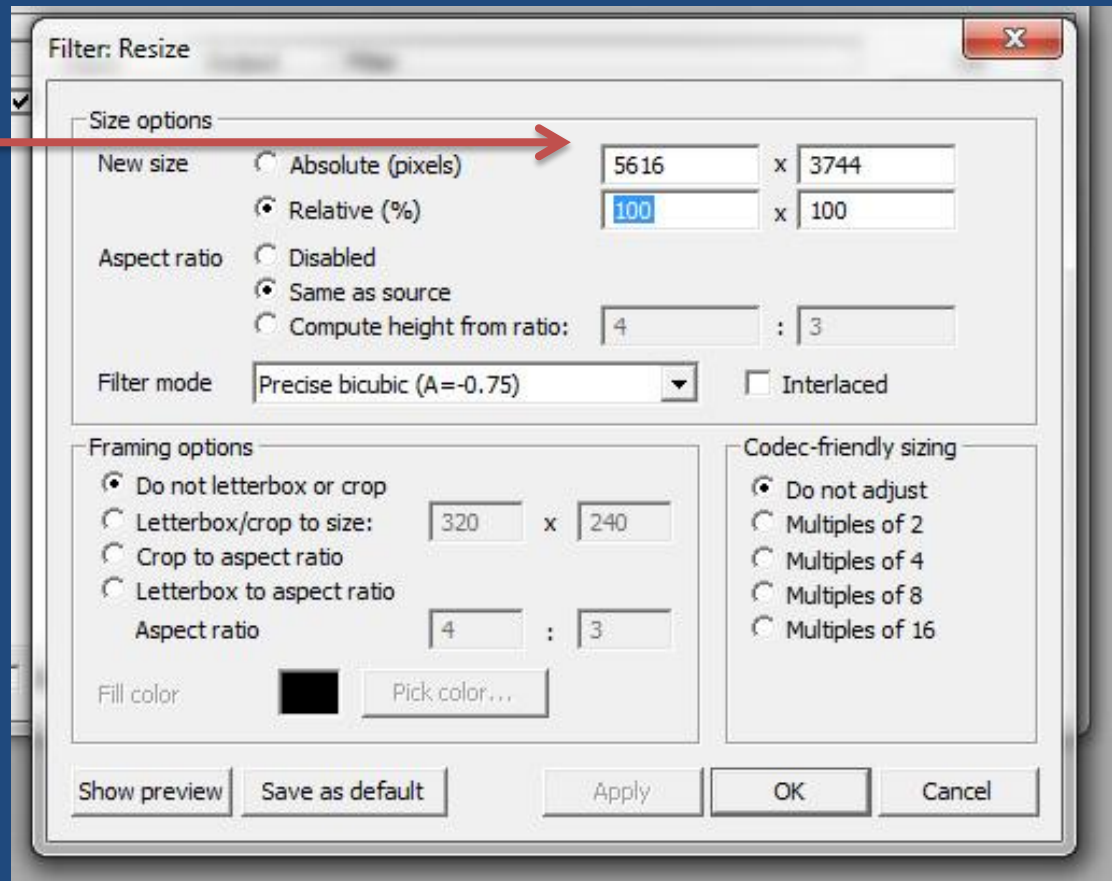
Filter: Resize

Size options

New size
Absolute (pixels) 5616 x 3744
Relative (%) 100 x 100

Aspect ratio
Disabled
Same as source
Compute height from ratio: 4 : 3

Filter mode Precise bicubic (A=-0.75)
Interlaced

Framing options
Do not letterbox or crop
Letterbox/crop to size: 320 x 240
Crop to aspect ratio
Letterbox to aspect ratio
Aspect ratio 4 : 3

Fill color
Pick color...

Codec-friendly sizing
Do not adjust
Multiples of 2
Multiples of 4
Multiples of 8
Multiples of 16

Show preview
Save as default
Apply
OK
Cancel